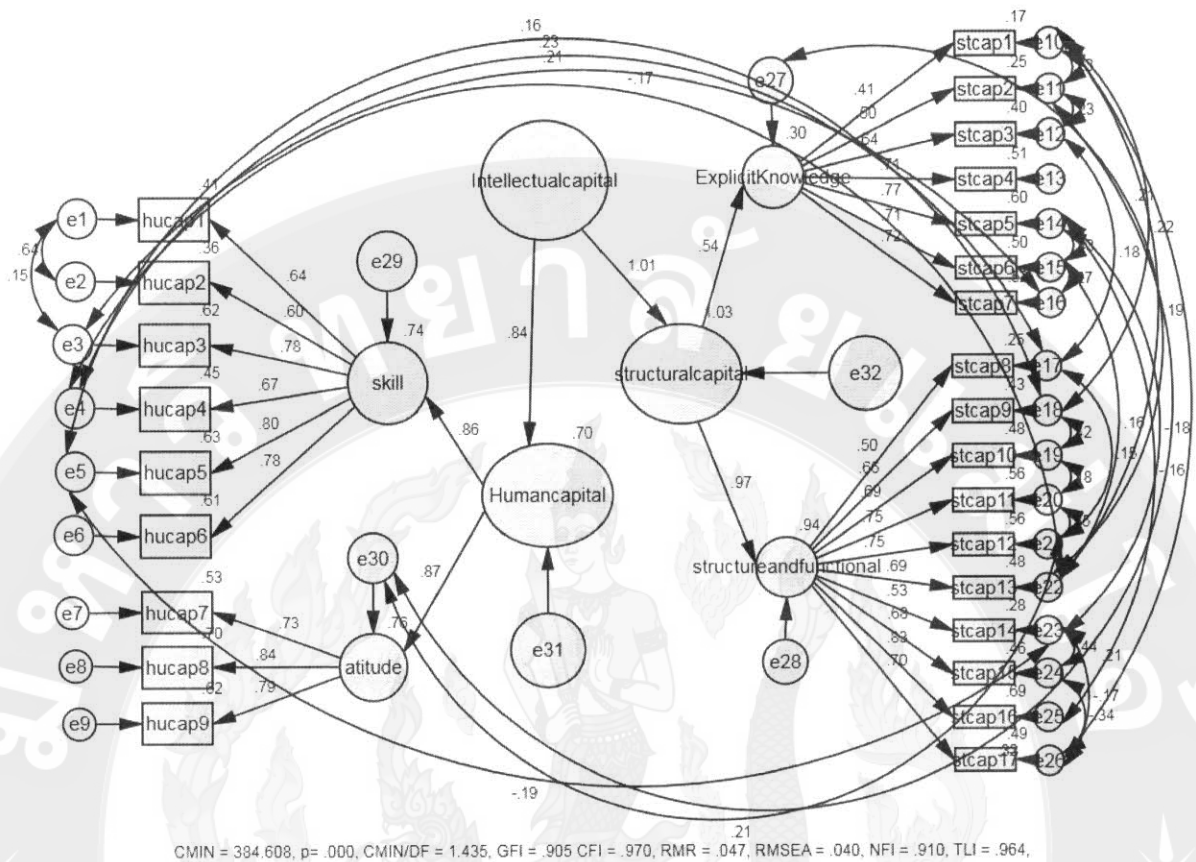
.16
.23
.21
-.17
.17
.25
.40
.51
.60
.50
stcap1
stcap2
stcap3
stcap4
stcap5
stcap6
stcap7
e10
e11
e12
e13
e14
e15
e16
e27
.41
.50
.64
.71
.77
.71
.72
.30
ExplicitKnowledge
.54
1.03
Intellectualcapital
1.01
.84
.41
.36
.62
.45
.63
.61
e1
e2
e3
e4
e5
e6
.64
.15
hucap1
hucap2
hucap3
hucap4
hucap5
hucap6
.64
.60
.78
.67
.80
.78
e29
.74
skill
.86
.70
Humancapital
structuralcapital
e32
.97
stcap8
stcap9
stcap10
stcap11
stcap12
stcap13
stcap14
stcap15
stcap16
stcap17
e17
e18
e19
e20
e21
e22
e23
e24
e25
e26
.50
.65
.69
.75
.75
.69
.53
.68
.83
.70
.94
structureandfunctional
e28
.48
.56
.56
.48
.28
.46
.69
.49
.33
.27
.18
.22
.19
.16
.15
-.18
-.16
.44
.21
-.17
.34
e30
.87
.53
.70
.62
e7
e8
e9
hucap7
hucap8
hucap9
.73
.84
.79
.76
atitude
e31
-.19
.21
CMIN = 384.608, p= .000, CMIN/DF = 1.435, GFI = .905 CFI = .970, RMR = .047, RMSEA = .040, NFI = .910, TLI = .964,